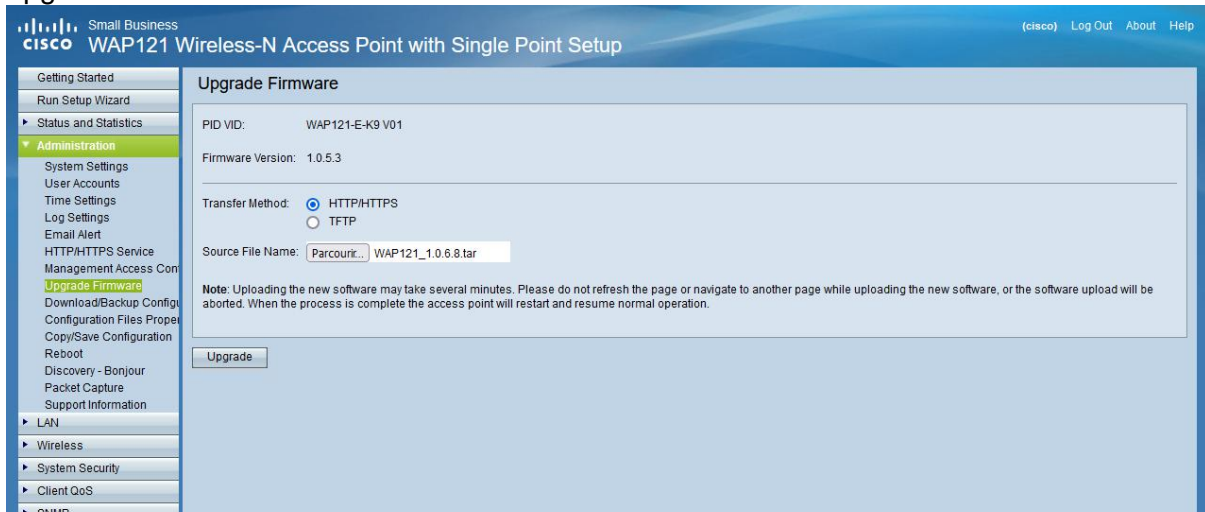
cisco Small Business
WAP121 Wireless-N Access Point with Single Point Setup

(cisco) Log Out About Help

Getting Started
Run Setup Wizard
Status and Statistics
Administration
System Settings
User Accounts
Time Settings
Log Settings
Email Alert
HTTP/HTTPS Service
Management Access Con
Upgrade Firmware
Download/Backup Configu
Configuration Files Proper
Copy/Save Configuration
Reboot
Discovery - Bonjour
Packet Capture
Support Information
LAN
Wireless
System Security
Client QoS
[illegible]

Upgrade Firmware

PID VID: WAP121-E-K9 V01

Firmware Version: 1.0.5.3

Transfer Method: HTTP/HTTPS
TFTP

Source File Name: Parcourir... WAP121_1.0.6.8.tar

Note: Uploading the new software may take several minutes. Please do not refresh the page or navigate to another page while uploading the new software, or the software upload will be aborted. When the process is complete the access point will restart and resume normal operation.

Upgrade